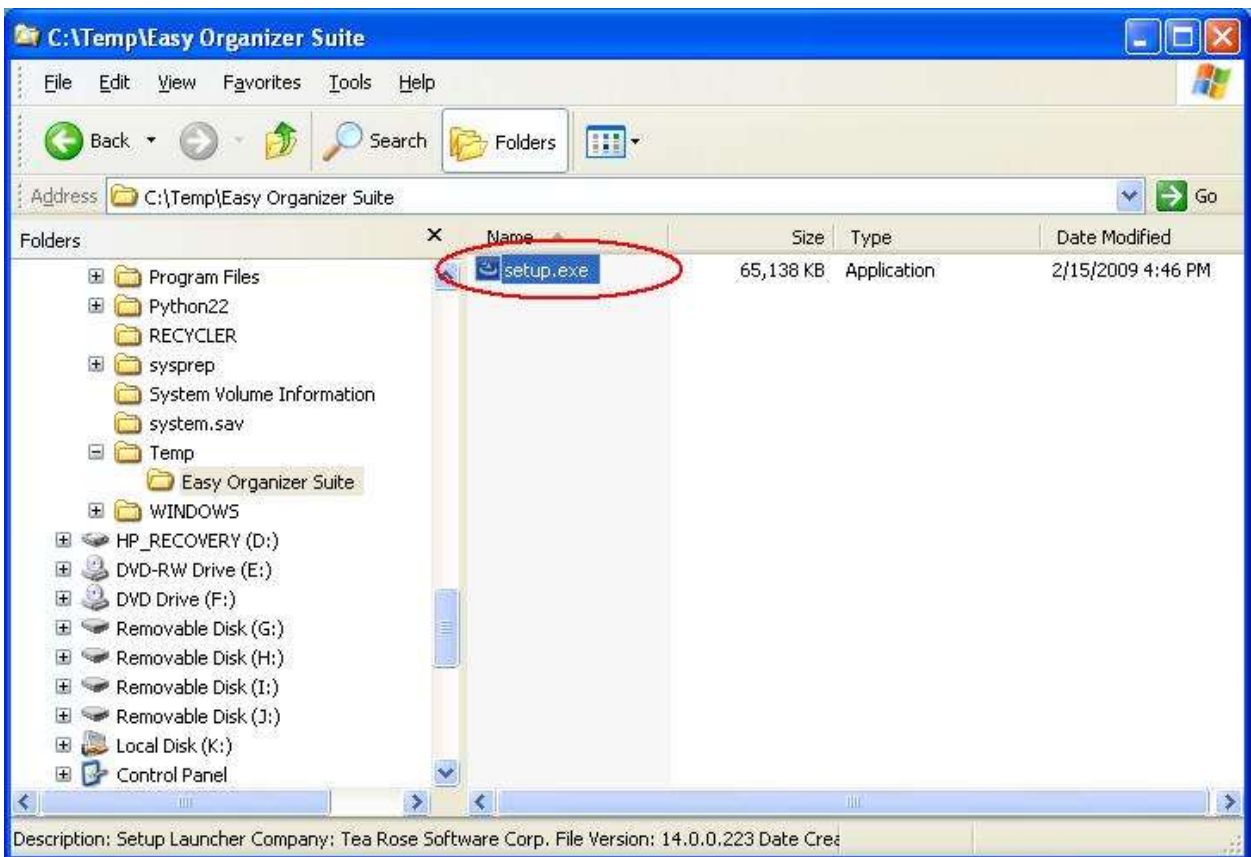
C:\Temp\Easy Organizer Suite

File Edit View Favorites Tools Help

Back Search Folders

Address C:\Temp\Easy Organizer Suite Go

Folders ×

Program Files
Python22
RECYCLER
sysprep
System Volume Information
system.sav
Temp
Easy Organizer Suite
WINDOWS
HP_RECOVERY (D:)
DVD-RW Drive (E:)
DVD Drive (F:)
Removable Disk (G:)
Removable Disk (H:)
Removable Disk (I:)
Removable Disk (J:)
Local Disk (K:)
Control Panel

| Name | Size | Type | Date Modified |
|---|---|---|---|
| setup.exe | 65,138 KB | Application | 2/15/2009 4:46 PM |

Description: Setup Launcher Company: Tea Rose Software Corp. File Version: 14.0.0.223 Date Crea